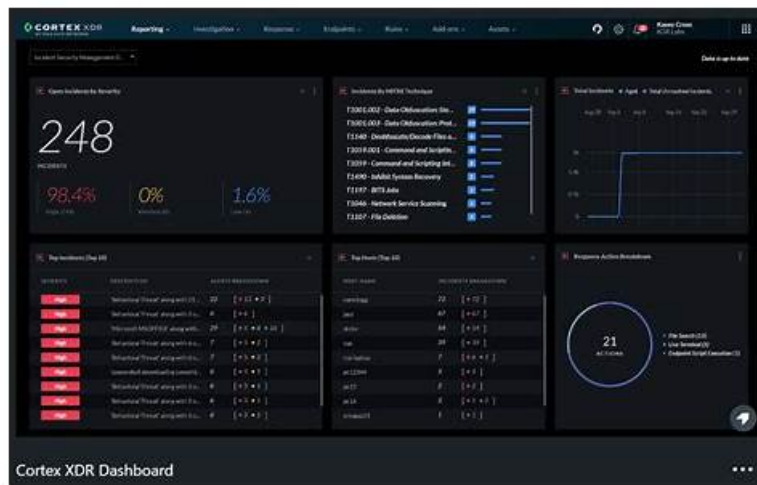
CORTEX XDR

Reporting
Investigation
Response
Endpoints
Rules
Add-ons
Assets

Incident Security Management D...

Data is up to date

Open Incidents by Severity

248

INCIDENTS

98.4%

0%

1.6%

Incidents By MITRE Technique

T1001.002 - Data Obfuscation: Ste...
T1001.003 - Data Obfuscation: Prot...
T1140 - Deobfuscate/Decode Files a...
T1059.001 - Command and Scriptin...
T1059 - Command and Scripting Int...
T1490 - Inhibit System Recovery
T1197 - BITS Jobs
T1046 - Network Service Scanning
T1107 - File Deletion

Total Incidents

Top Incidents (Top 10)

High
High
High
High
High
High
High
High
High

Top Hosts (Top 10)

Response Action Breakdown

21
ACTIONS

Cortex XDR Dashboard